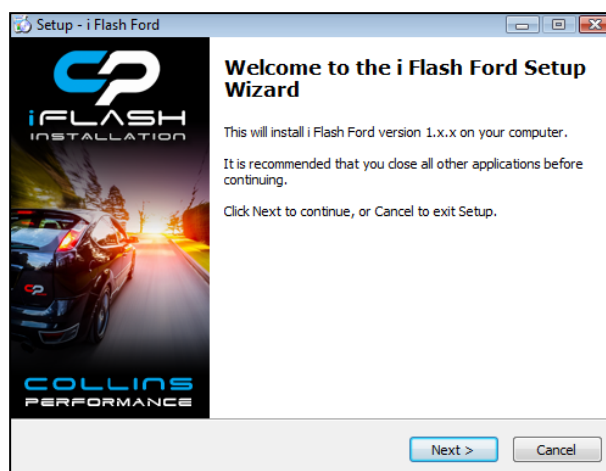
Setup - i Flash Ford

iFLASH
INSTALLATION

COLLINS
PERFORMANCE

Welcome to the i Flash Ford Setup Wizard

This will install i Flash Ford version 1.x.x on your computer.

It is recommended that you close all other applications before continuing.

Click Next to continue, or Cancel to exit Setup.

Next >
Cancel